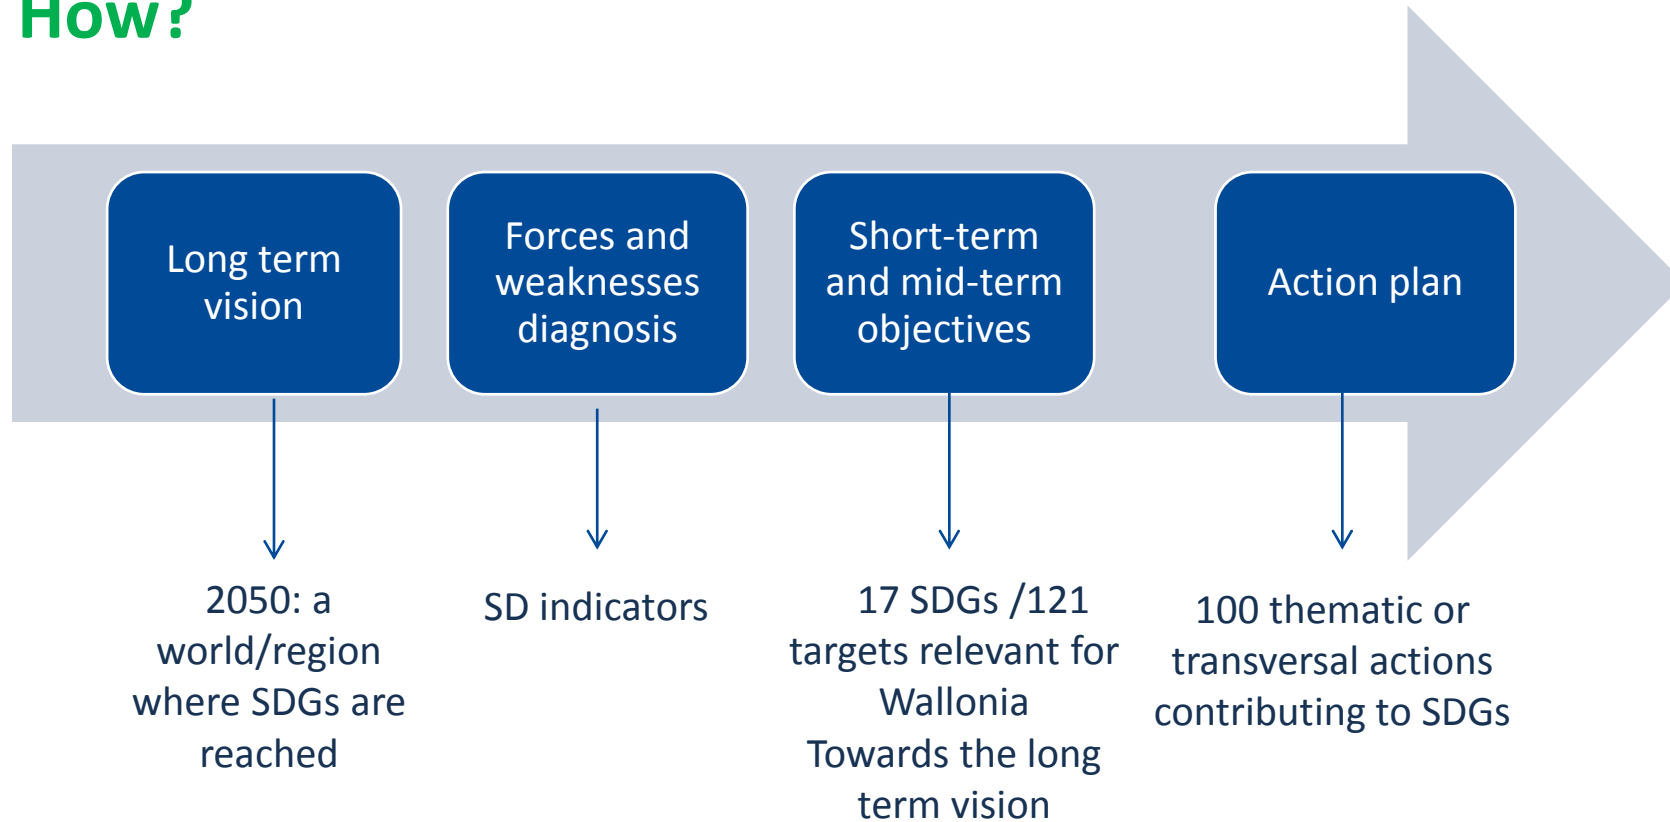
How?

Long term vision

Forces and weaknesses diagnosis

Short-term and mid-term objectives

Action plan

2050: a world/region where SDGs are reached

SD indicators

17 SDGs /121 targets relevant for Wallonia
Towards the long term vision

100 thematic or transversal actions contributing to SDGs